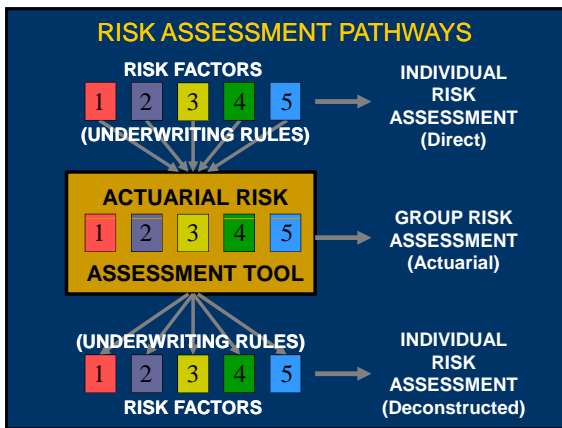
RISK ASSESSMENT PATHWAYS

RISK FACTORS

1 2 3 4 5

(UNDERWRITING RULES)

INDIVIDUAL RISK ASSESSMENT (Direct)

ACTUARIAL RISK

1 2 3 4 5

ASSESSMENT TOOL

GROUP RISK ASSESSMENT (Actuarial)

(UNDERWRITING RULES)

1 2 3 4 5

RISK FACTORS

INDIVIDUAL RISK ASSESSMENT (Deconstructed)